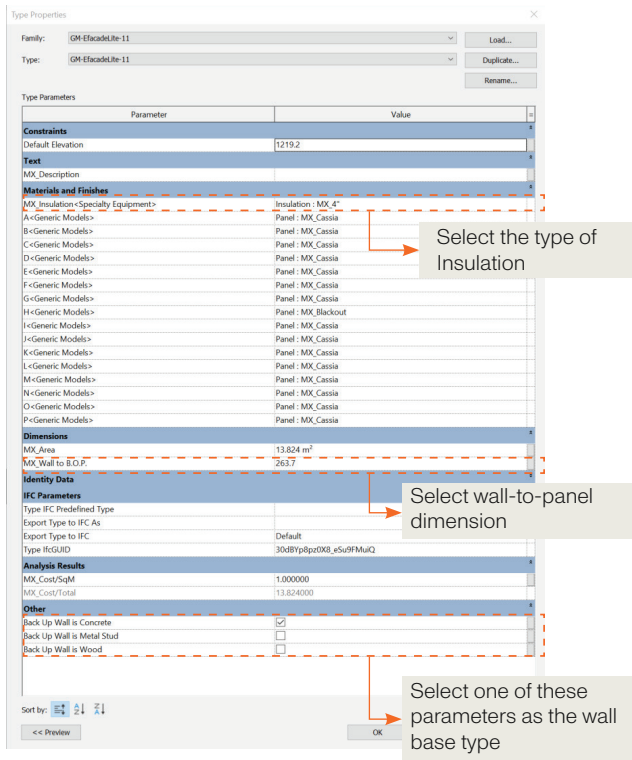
Type Properties

Family: GM-EfacadeLite-11
Load...

Type: GM-EfacadeLite-11
Duplicate...

Rename...

Type Parameters

| Parameter | Value |
|---|---|
| **Constraints** | |
| Default Elevation | 1219.2 |
| **Text** | |
| MX_Description | |
| **Materials and Finishes** | |
| MX_Insulation<Specialty Equipment> | Insulation : MX_4" |
| A<Generic Models> | Panel : MX_Cassia |
| B<Generic Models> | Panel : MX_Cassia |
| C<Generic Models> | Panel : MX_Cassia |
| D<Generic Models> | Panel : MX_Cassia |
| E<Generic Models> | Panel : MX_Cassia |
| F<Generic Models> | Panel : MX_Cassia |
| G<Generic Models> | Panel : MX_Cassia |
| H<Generic Models> | Panel : MX_Blackout |
| I<Generic Models> | Panel : MX_Cassia |
| J<Generic Models> | Panel : MX_Cassia |
| K<Generic Models> | Panel : MX_Cassia |
| L<Generic Models> | Panel : MX_Cassia |
| M<Generic Models> | Panel : MX_Cassia |
| N<Generic Models> | Panel : MX_Cassia |
| O<Generic Models> | Panel : MX_Cassia |
| P<Generic Models> | Panel : MX_Cassia |
| **Dimensions** | |
| MX_Area | 13.824 m² |
| MX_Wall to B.O.P. | 263.7 |
| **Identity Data** | |
| **IFC Parameters** | |
| Type IFC Predefined Type | |
| Export Type to IFC As | |
| Export Type to IFC | Default |
| Type IfcGUID | 30dBYp8pz0X8_eSu9FMuiQ |
| **Analysis Results** | |
| MX_Cost/SqM | 1.000000 |
| MX_Cost/Total | 13.824000 |
| **Other** | |
| Back Up Wall is Concrete | ☑ |
| Back Up Wall is Metal Stud | ☐ |
| Back Up Wall is Wood | ☐ |

Select the type of Insulation

Select wall-to-panel dimension

Select one of these parameters as the wall base type

Sort by:

<< Preview

OK